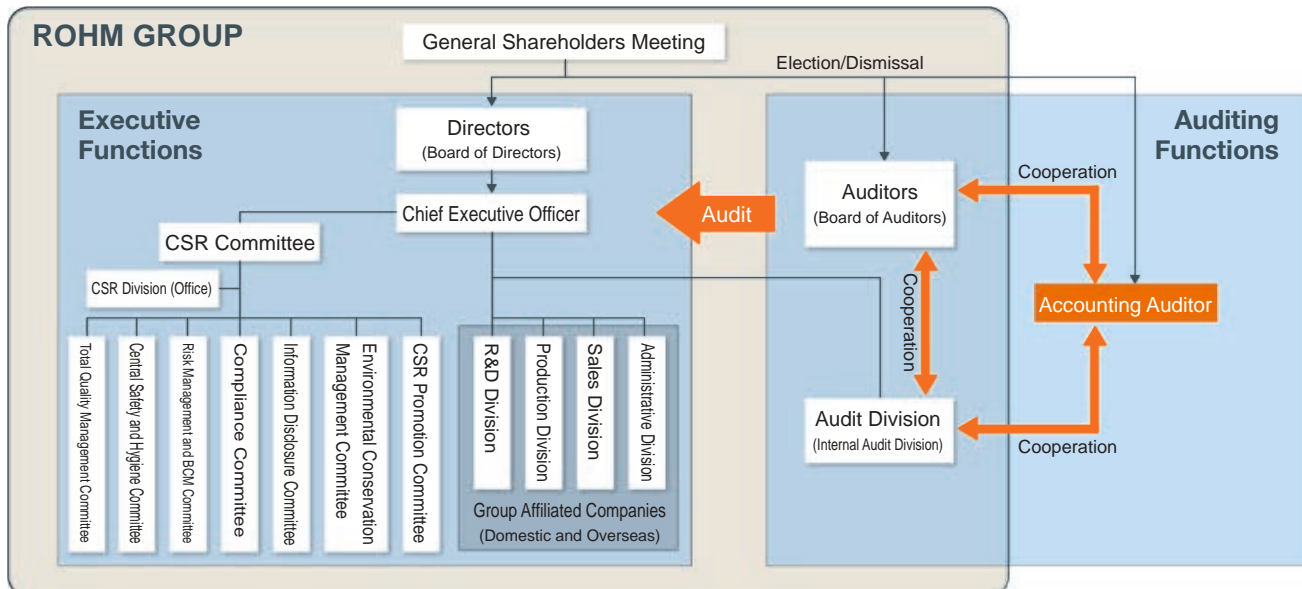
ROHM GROUP

General Shareholders Meeting

Election/Dismissal

Executive Functions

Auditing Functions

Directors
(Board of Directors)

Chief Executive Officer

Audit

Auditors
(Board of Auditors)

Cooperation

CSR Committee

CSR Division (Office)

Accounting Auditor

Cooperation

Total Quality Management Committee

Central Safety and Hygiene Committee

Risk Management and BCM Committee

Compliance Committee

Information Disclosure Committee

Environmental Conservation Management Committee

CSR Promotion Committee

R&D Division

Production Division

Sales Division

Administrative Division

Group Affiliated Companies
(Domestic and Overseas)

Audit Division
(Internal Audit Division)

Cooperation